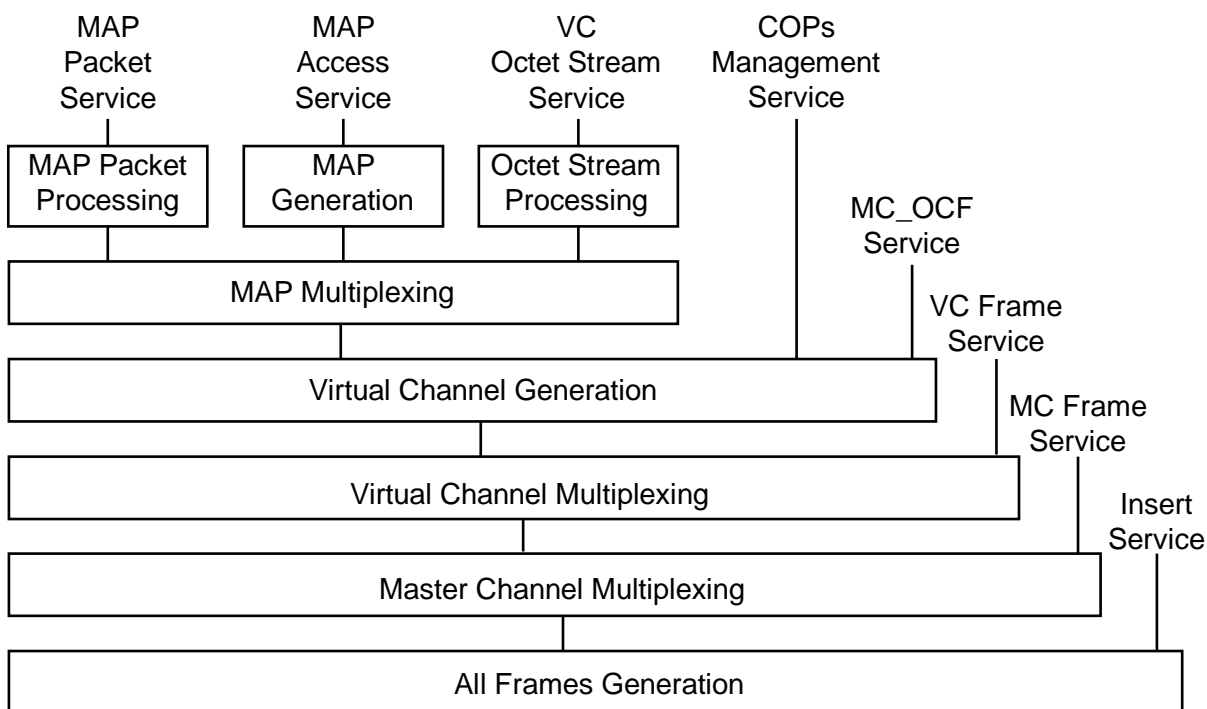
MAP Packet Service

MAP Access Service

VC Octet Stream Service

COPs Management Service

MAP Packet Processing

MAP Generation

Octet Stream Processing

MC_OCF Service

MAP Multiplexing

VC Frame Service

Virtual Channel Generation

MC Frame Service

Virtual Channel Multiplexing

Insert Service

Master Channel Multiplexing

All Frames Generation